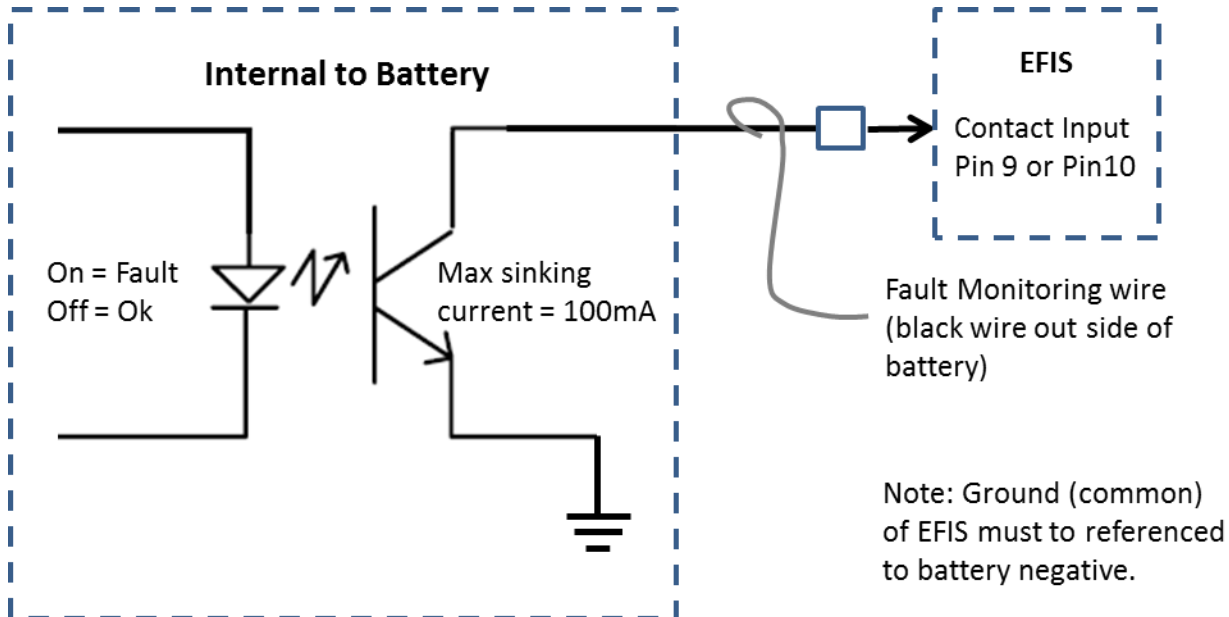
Internal to Battery

On = Fault
Off = Ok

Max sinking current = 100mA

EFIS

Contact Input
Pin 9 or Pin10

Fault Monitoring wire (black wire out side of battery)

Note: Ground (common) of EFIS must to referenced to battery negative.